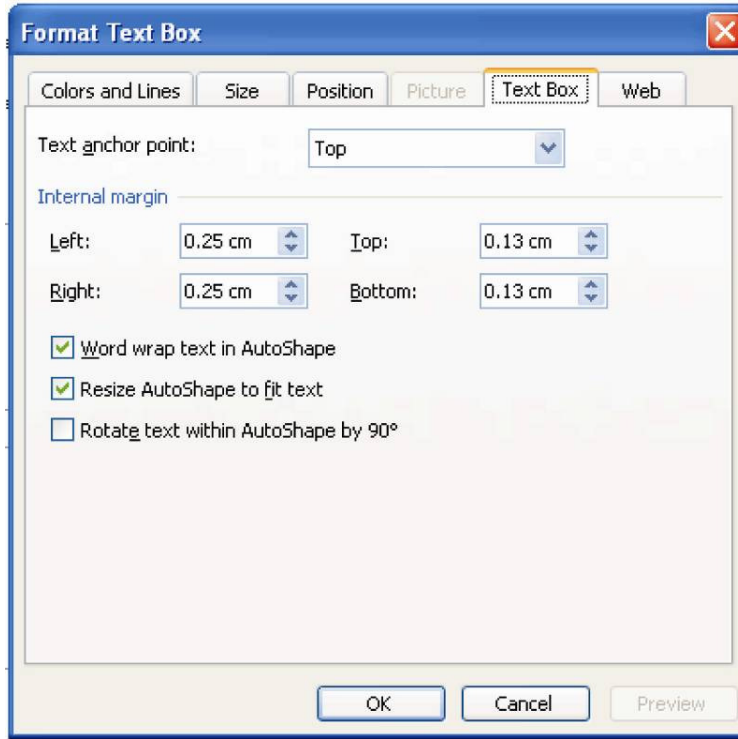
Format Text Box

Colors and Lines | Size | Position | Picture | Text Box | Web

Text anchor point: Top

Internal margin

Left: 0.25 cm

Top: 0.13 cm

Right: 0.25 cm

Bottom: 0.13 cm

Word wrap text in AutoShape

Resize AutoShape to fit text

Rotate text within AutoShape by 90°

OK

Cancel

Preview